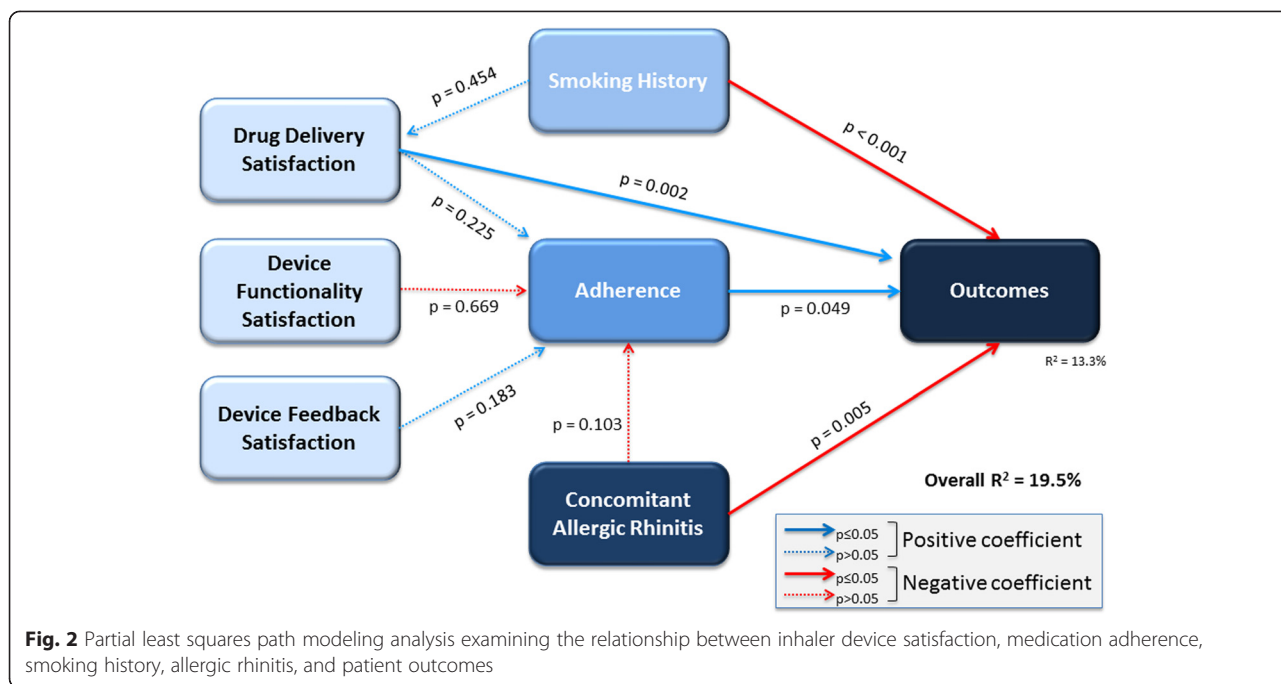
Smoking History

p = 0.454

Drug Delivery Satisfaction

p < 0.001

p = 0.002

p = 0.225

Device Functionality Satisfaction

p = 0.669

Adherence

p = 0.049

Outcomes

$R^2$ = 13.3%

Device Feedback Satisfaction

p = 0.183

p = 0.103

p = 0.005

Overall $R^2$ = 19.5%

Concomitant Allergic Rhinitis

p≤0.05
p>0.05
Positive coefficient

p≤0.05
p>0.05
Negative coefficient

**Fig. 2** Partial least squares path modeling analysis examining the relationship between inhaler device satisfaction, medication adherence, smoking history, allergic rhinitis, and patient outcomes